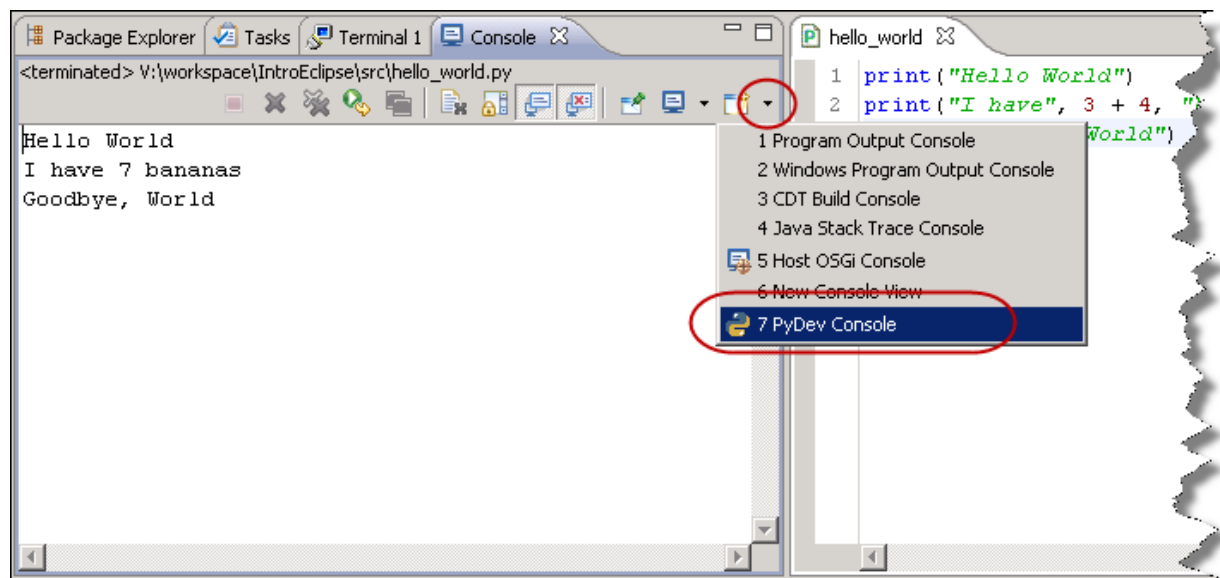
Package Explorer Tasks Terminal 1 Console

<terminated> V:\workspace\IntroEclipse\src\hello_world.py

Hello World
I have 7 bananas
Goodbye, World

1 Program Output Console
2 Windows Program Output Console
3 CDT Build Console
4 Java Stack Trace Console
5 Host OSGi Console
6 New Console View
7 PyDev Console

hello_world

1 print("Hello World")
2 print("I have", 3 + 4, "
World")